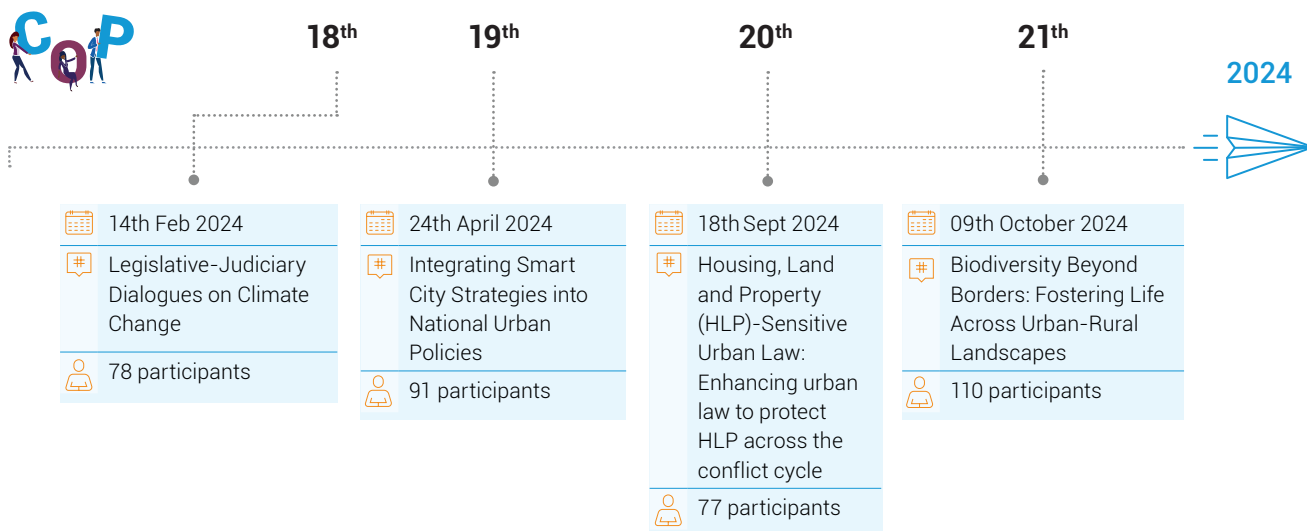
CoP

$18^{th}$

$19^{th}$

$20^{th}$

$21^{th}$

2024

14th Feb 2024

Legislative-Judiciary Dialogues on Climate Change

78 participants

24th April 2024

Integrating Smart City Strategies into National Urban Policies

91 participants

18th Sept 2024

Housing, Land and Property (HLP)-Sensitive Urban Law: Enhancing urban law to protect HLP across the conflict cycle

77 participants

09th October 2024

Biodiversity Beyond Borders: Fostering Life Across Urban-Rural Landscapes

110 participants